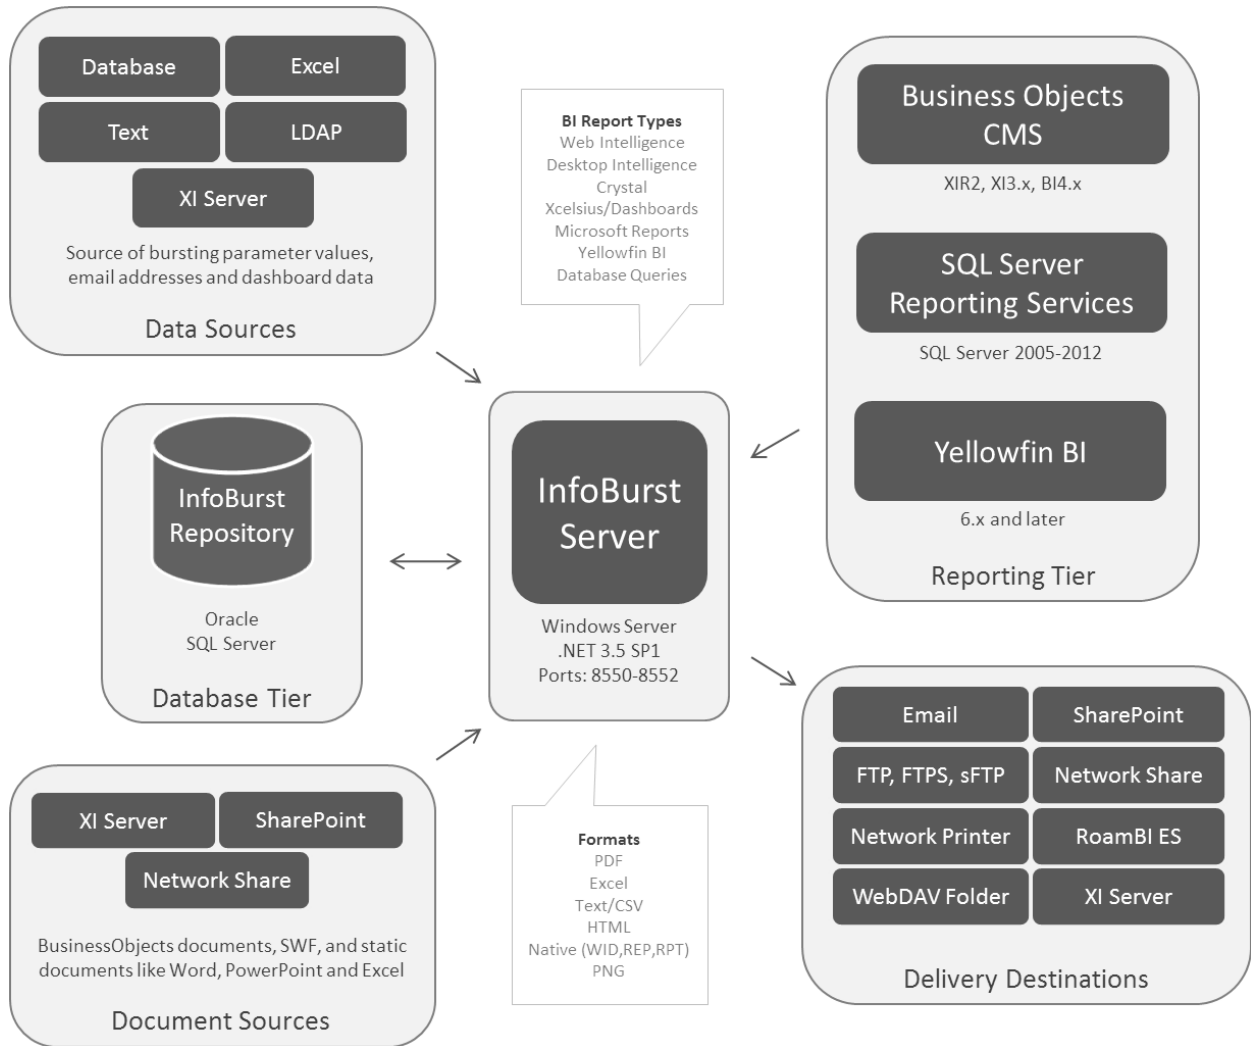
Database
Excel
Text
LDAP
XI Server
Source of bursting parameter values, email addresses and dashboard data
Data Sources

BI Report Types
Web Intelligence
Desktop Intelligence
Crystal
Xcelsius/Dashboards
Microsoft Reports
Yellowfin BI
Database Queries

Business Objects CMS
XIR2, XI3.x, BI4.x
SQL Server Reporting Services
SQL Server 2005-2012
Yellowfin BI
6.x and later
Reporting Tier

InfoBurst Repository
Oracle
SQL Server
Database Tier

InfoBurst Server
Windows Server
.NET 3.5 SP1
Ports: 8550-8552

XI Server
SharePoint
Network Share
BusinessObjects documents, SWF, and static documents like Word, PowerPoint and Excel
Document Sources

Formats
PDF
Excel
Text/CSV
HTML
Native (WID,REP,RPT)
PNG

Email
SharePoint
FTP, FTPS, sFTP
Network Share
Network Printer
RoamBI ES
WebDAV Folder
XI Server
Delivery Destinations